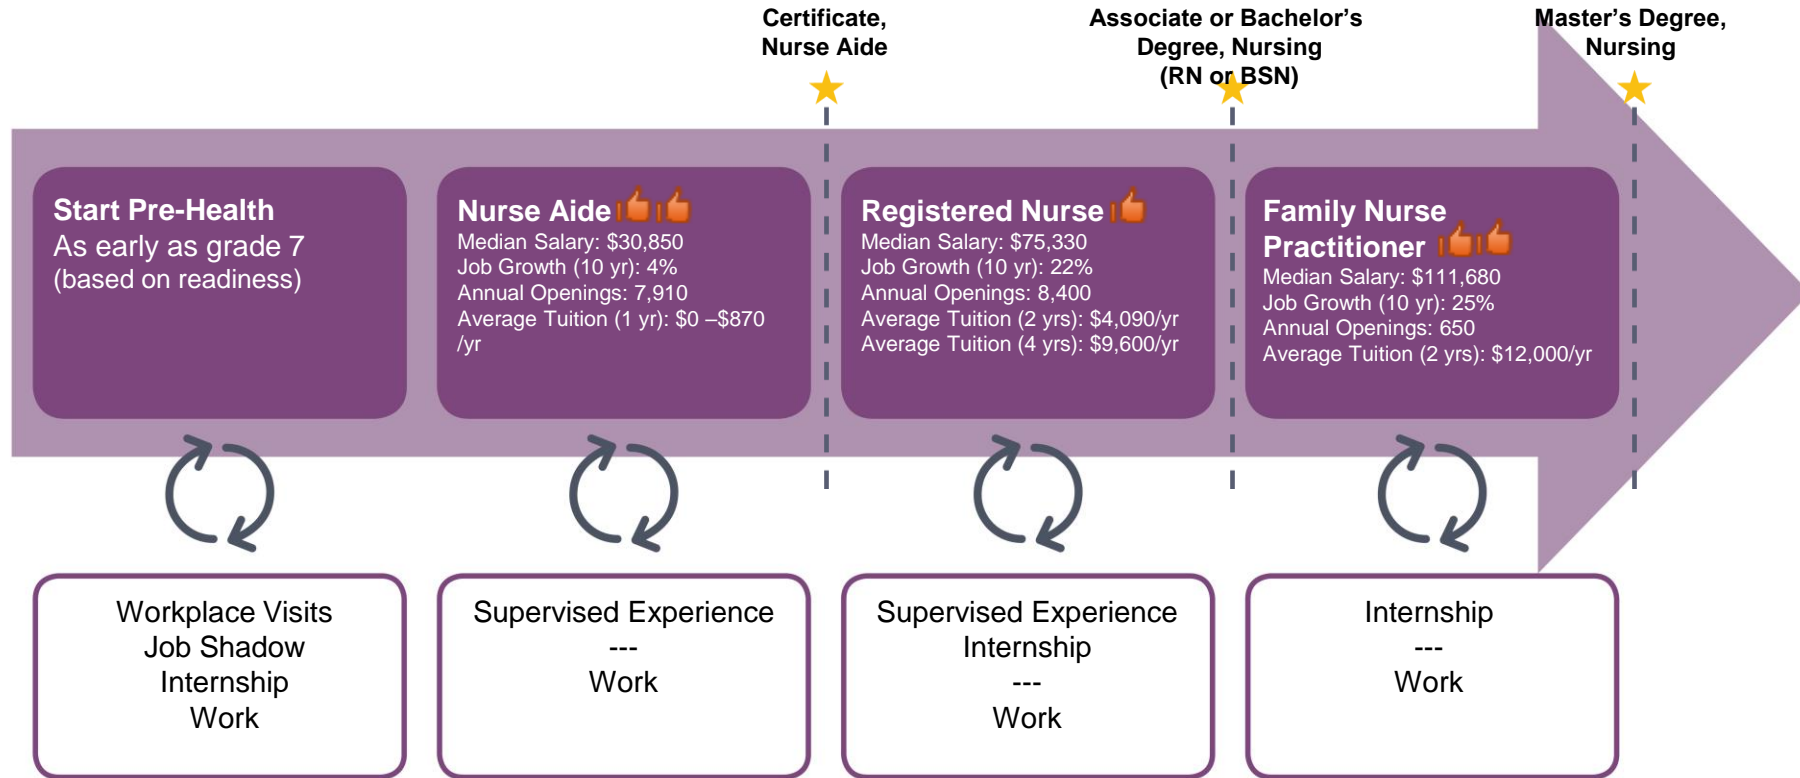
Certificate, Nurse Aide

Associate or Bachelor’s Degree, Nursing (RN or BSN)

Master’s Degree, Nursing

Start Pre-Health
As early as grade 7 (based on readiness)

Nurse Aide
Median Salary: $30,850
Job Growth (10 yr): 4%
Annual Openings: 7,910
Average Tuition (1 yr): $0 –$870 /yr

Registered Nurse
Median Salary: $75,330
Job Growth (10 yr): 22%
Annual Openings: 8,400
Average Tuition (2 yrs): $4,090/yr
Average Tuition (4 yrs): $9,600/yr

Family Nurse Practitioner
Median Salary: $111,680
Job Growth (10 yr): 25%
Annual Openings: 650
Average Tuition (2 yrs): $12,000/yr

Workplace Visits
Job Shadow
Internship
Work

Supervised Experience
---
Work

Supervised Experience
Internship
---
Work

Internship
---
Work